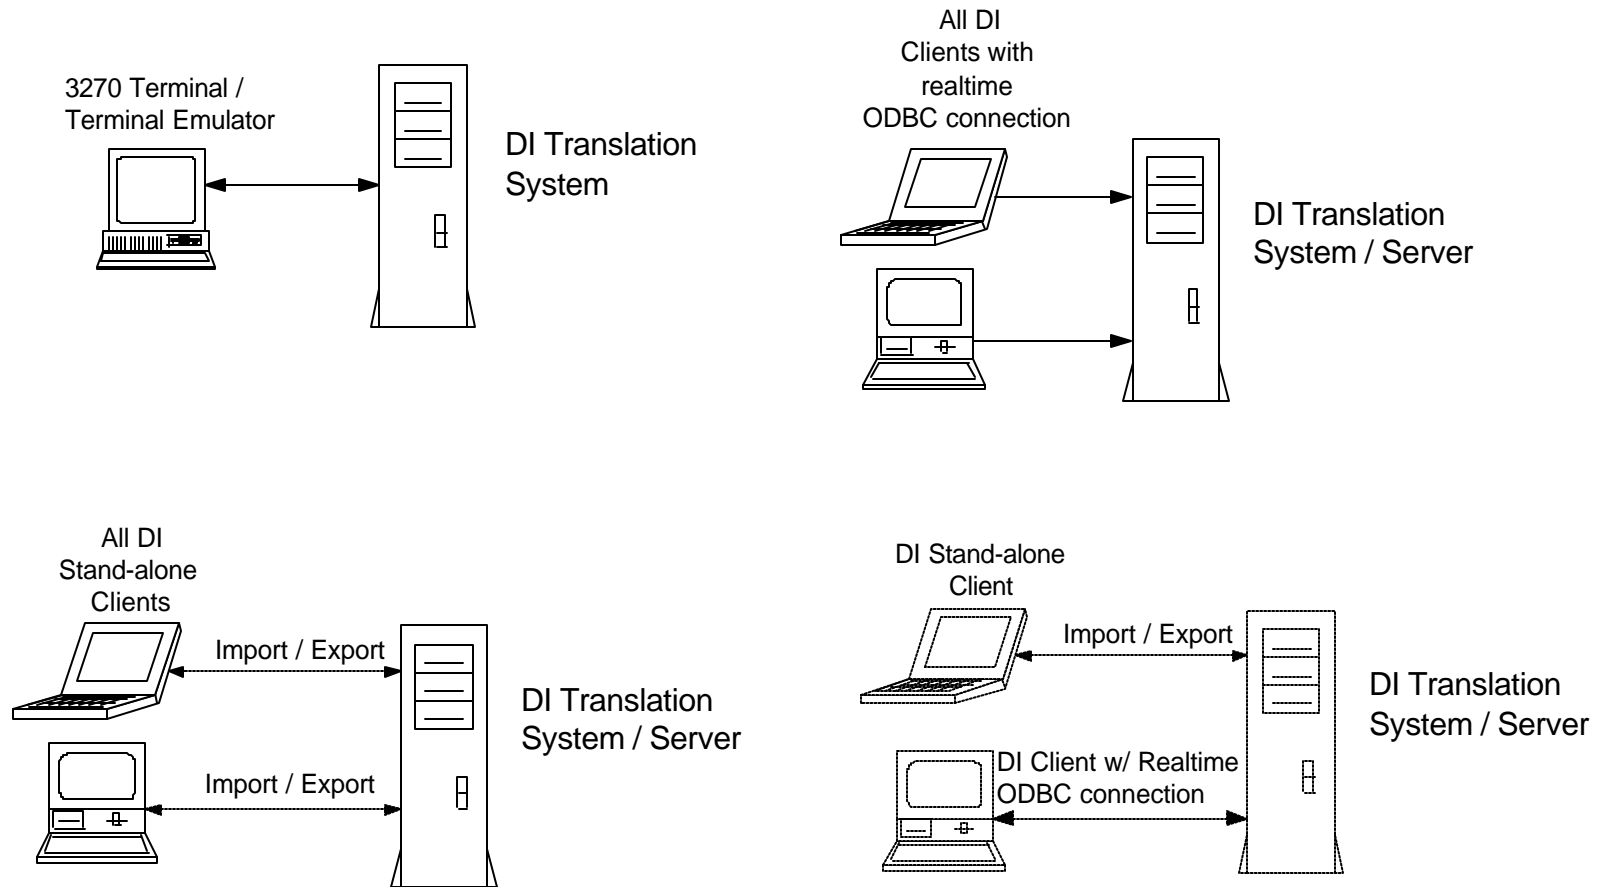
3270 Terminal / Terminal Emulator

DI Translation System

All DI Clients with realtime ODBC connection

DI Translation System / Server

All DI Stand-alone Clients

Import / Export

Import / Export

DI Translation System / Server

DI Stand-alone Client

Import / Export

DI Client w/ Realtime ODBC connection

DI Translation System / Server